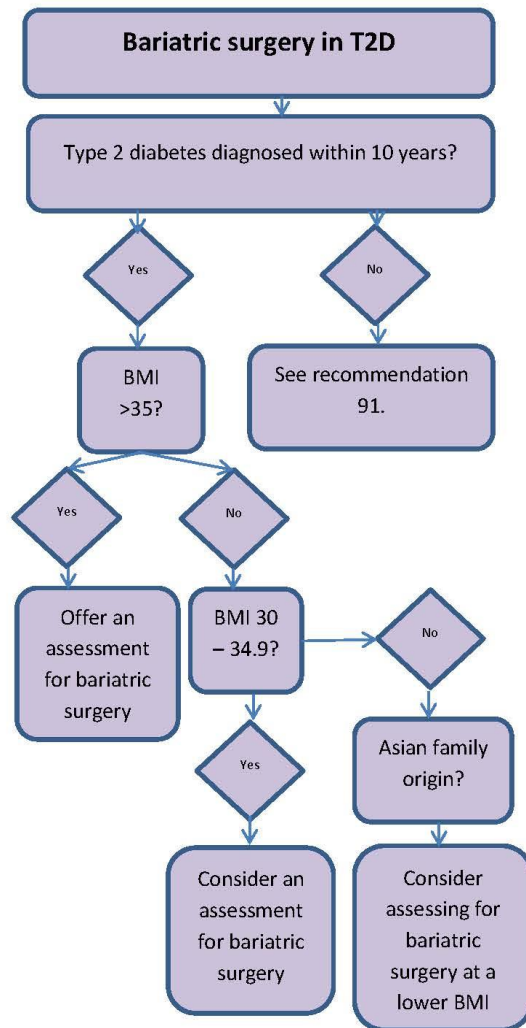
Bariatric surgery in T2D

Type 2 diabetes diagnosed within 10 years?

Yes

No

BMI >35?

See recommendation 91.

Yes

No

Offer an assessment for bariatric surgery

BMI 30 – 34.9?

No

Yes

Asian family origin?

Consider an assessment for bariatric surgery

Consider assessing for bariatric surgery at a lower BMI